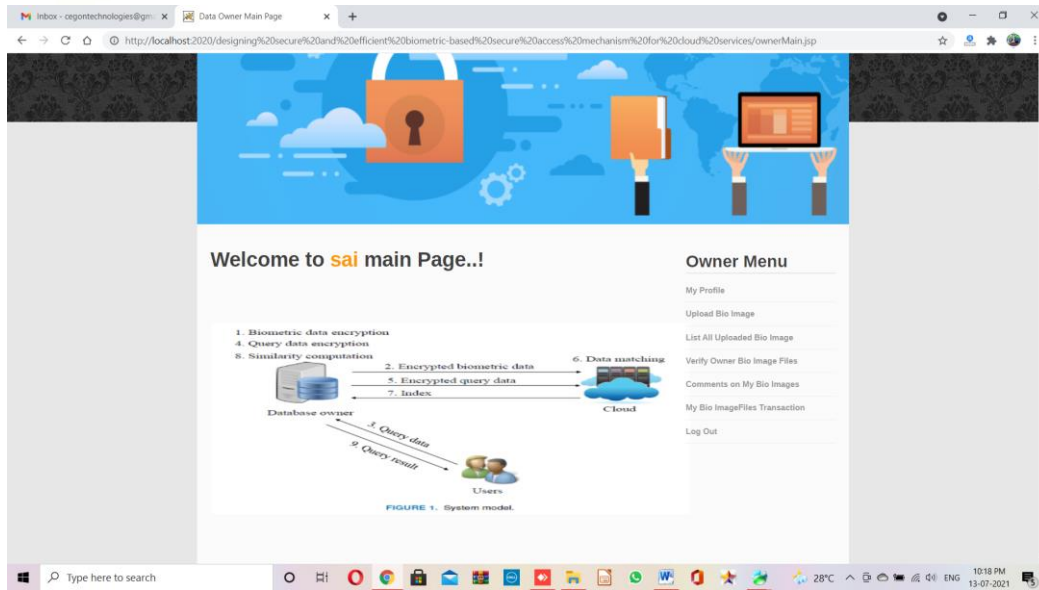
Inbox - cegontechnologies@gm ×
Data Owner Main Page ×
+

http://localhost:2020/designing%20secure%20and%20efficient%20biometric-based%20secure%20access%20mechanism%20for%20cloud%20services/ownerMain.jsp

Welcome to sai main Page..!

1. Biometric data encryption
4. Query data encryption
8. Similarity computation
2. Encrypted biometric data
5. Encrypted query data
7. Index
6. Data matching
Database owner
Cloud
3. Query data
9. Query result
Users

FIGURE 1. System model.

Owner Menu

My Profile
Upload Bio Image
List All Uploaded Bio Image
Verify Owner Bio Image Files
Comments on My Bio Images
My Bio ImageFiles Transaction
Log Out

Type here to search
28°C
ENG
10:18 PM
13-07-2021